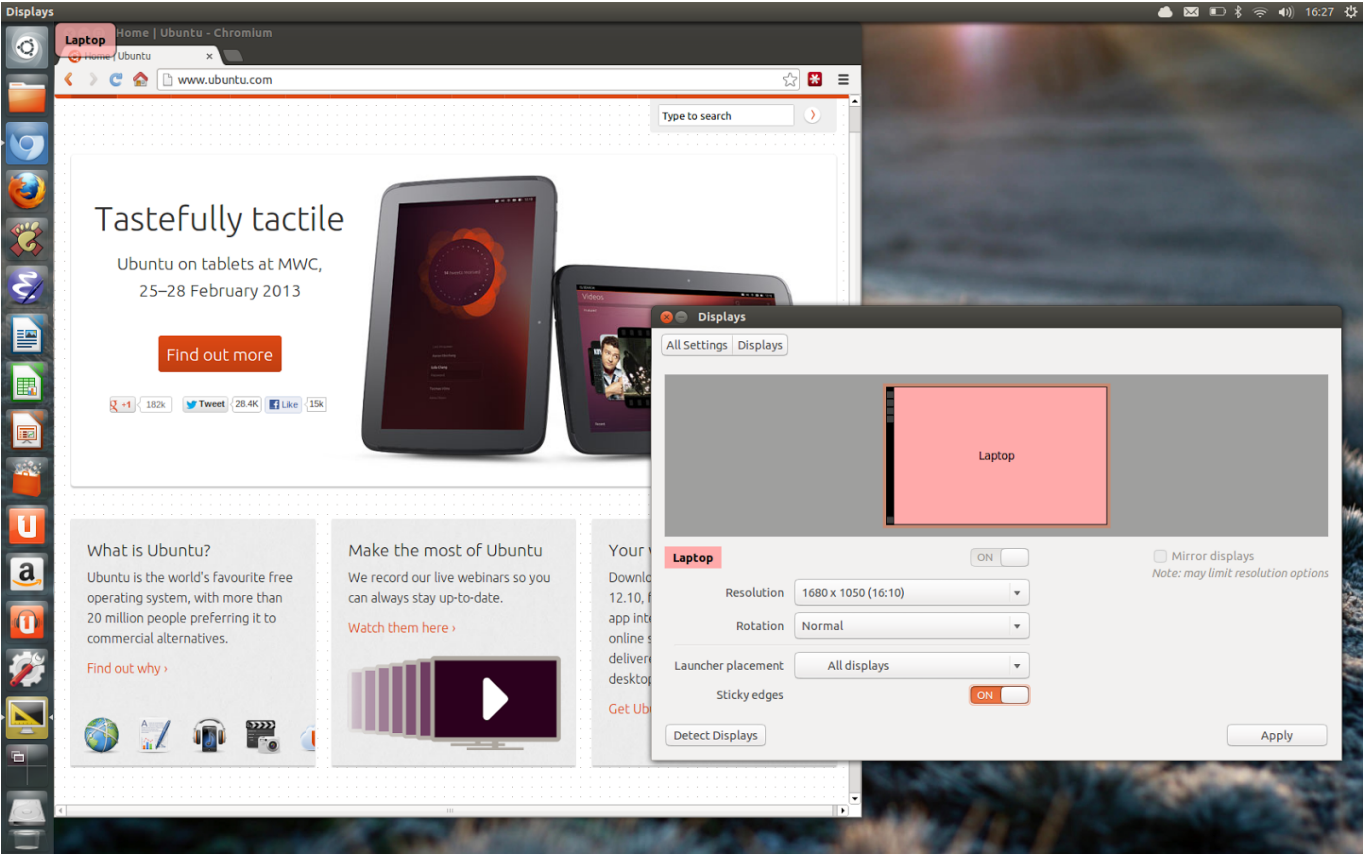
Displays

16:27

Laptop

Home | Ubuntu - Chromium

Home | Ubuntu

www.ubuntu.com

Type to search

Tastefully tactile

Ubuntu on tablets at MWC, 25–28 February 2013

Find out more

+1 182k Tweet 28.4K Like 15k

What is Ubuntu?

Ubuntu is the world's favourite free operating system, with more than 20 million people preferring it to commercial alternatives.

Find out why ›

Make the most of Ubuntu

We record our live webinars so you can always stay up-to-date.

Watch them here ›

Your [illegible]

Downl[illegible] 12.10, f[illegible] app int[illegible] online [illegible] delivere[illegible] desktop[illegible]

Get Ub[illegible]

Displays

All Settings Displays

Laptop

Laptop

ON

Mirror displays

Note: may limit resolution options

Resolution 1680 x 1050 (16:10)

Rotation Normal

Launcher placement All displays

Sticky edges ON

Detect Displays

Apply